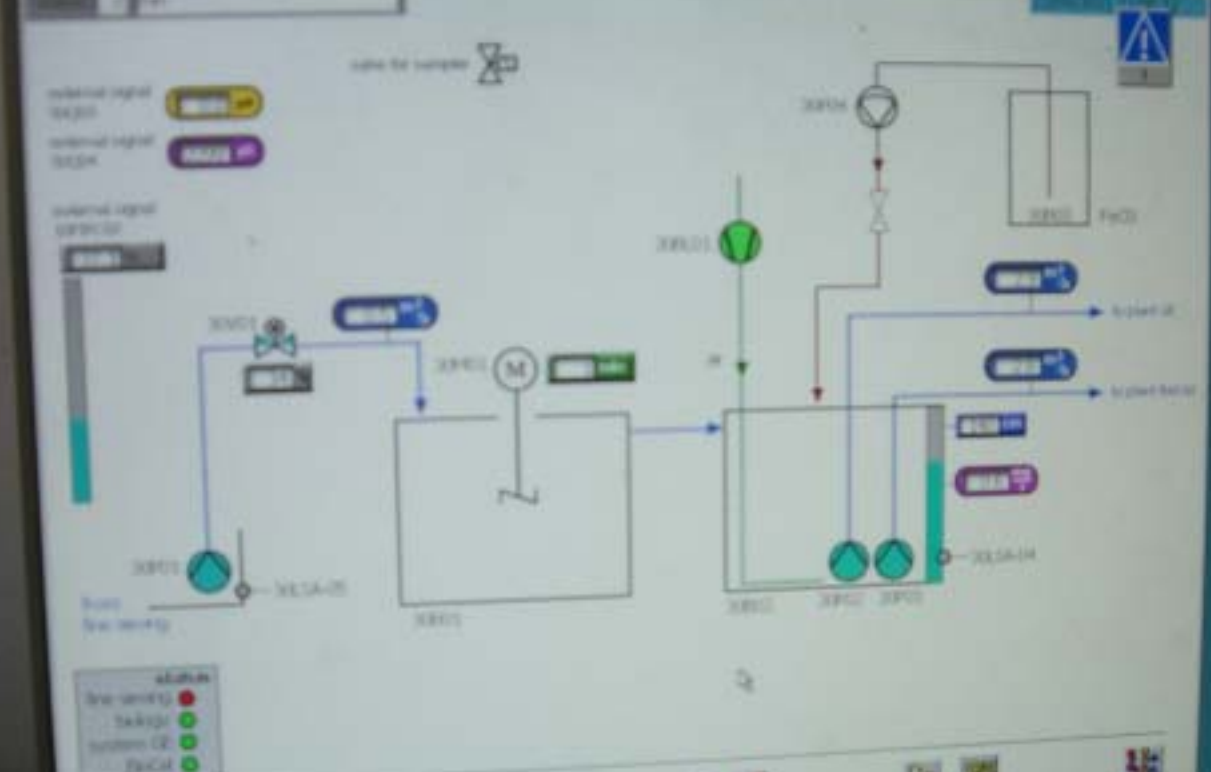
valve for sampler

external signal
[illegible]

external signal
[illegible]

external signal
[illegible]

30P04

30B02 FeCl3

30BL01

to plant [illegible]

to plant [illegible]

30V01

30M01 M

30P01

30LSA-05

30B01

30B02

30P02 30P03

30LSA-04

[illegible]

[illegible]
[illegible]
backup
system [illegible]
FeCl3